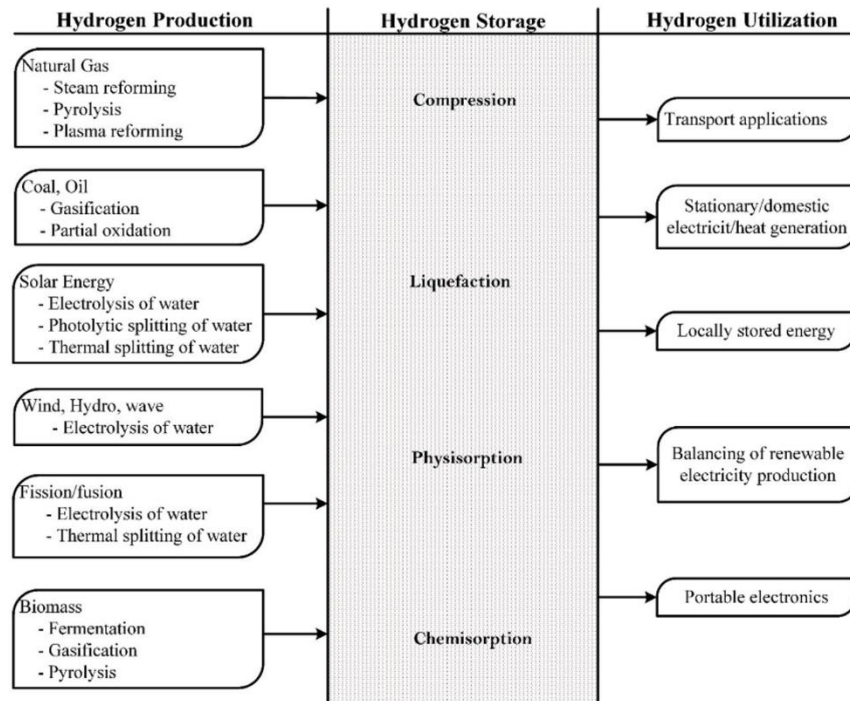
Hydrogen Production

Natural Gas
- Steam reforming
- Pyrolysis
- Plasma reforming

Coal, Oil
- Gasification
- Partial oxidation

Solar Energy
- Electrolysis of water
- Photolytic splitting of water
- Thermal splitting of water

Wind, Hydro, wave
- Electrolysis of water

Fission/fusion
- Electrolysis of water
- Thermal splitting of water

Biomass
- Fermentation
- Gasification
- Pyrolysis

Hydrogen Storage

Compression

Liquefaction

Physisorption

Chemisorption

Hydrogen Utilization

Transport applications

Stationary/domestic electricit/heat generation

Locally stored energy

Balancing of renewable electricity production

Portable electronics